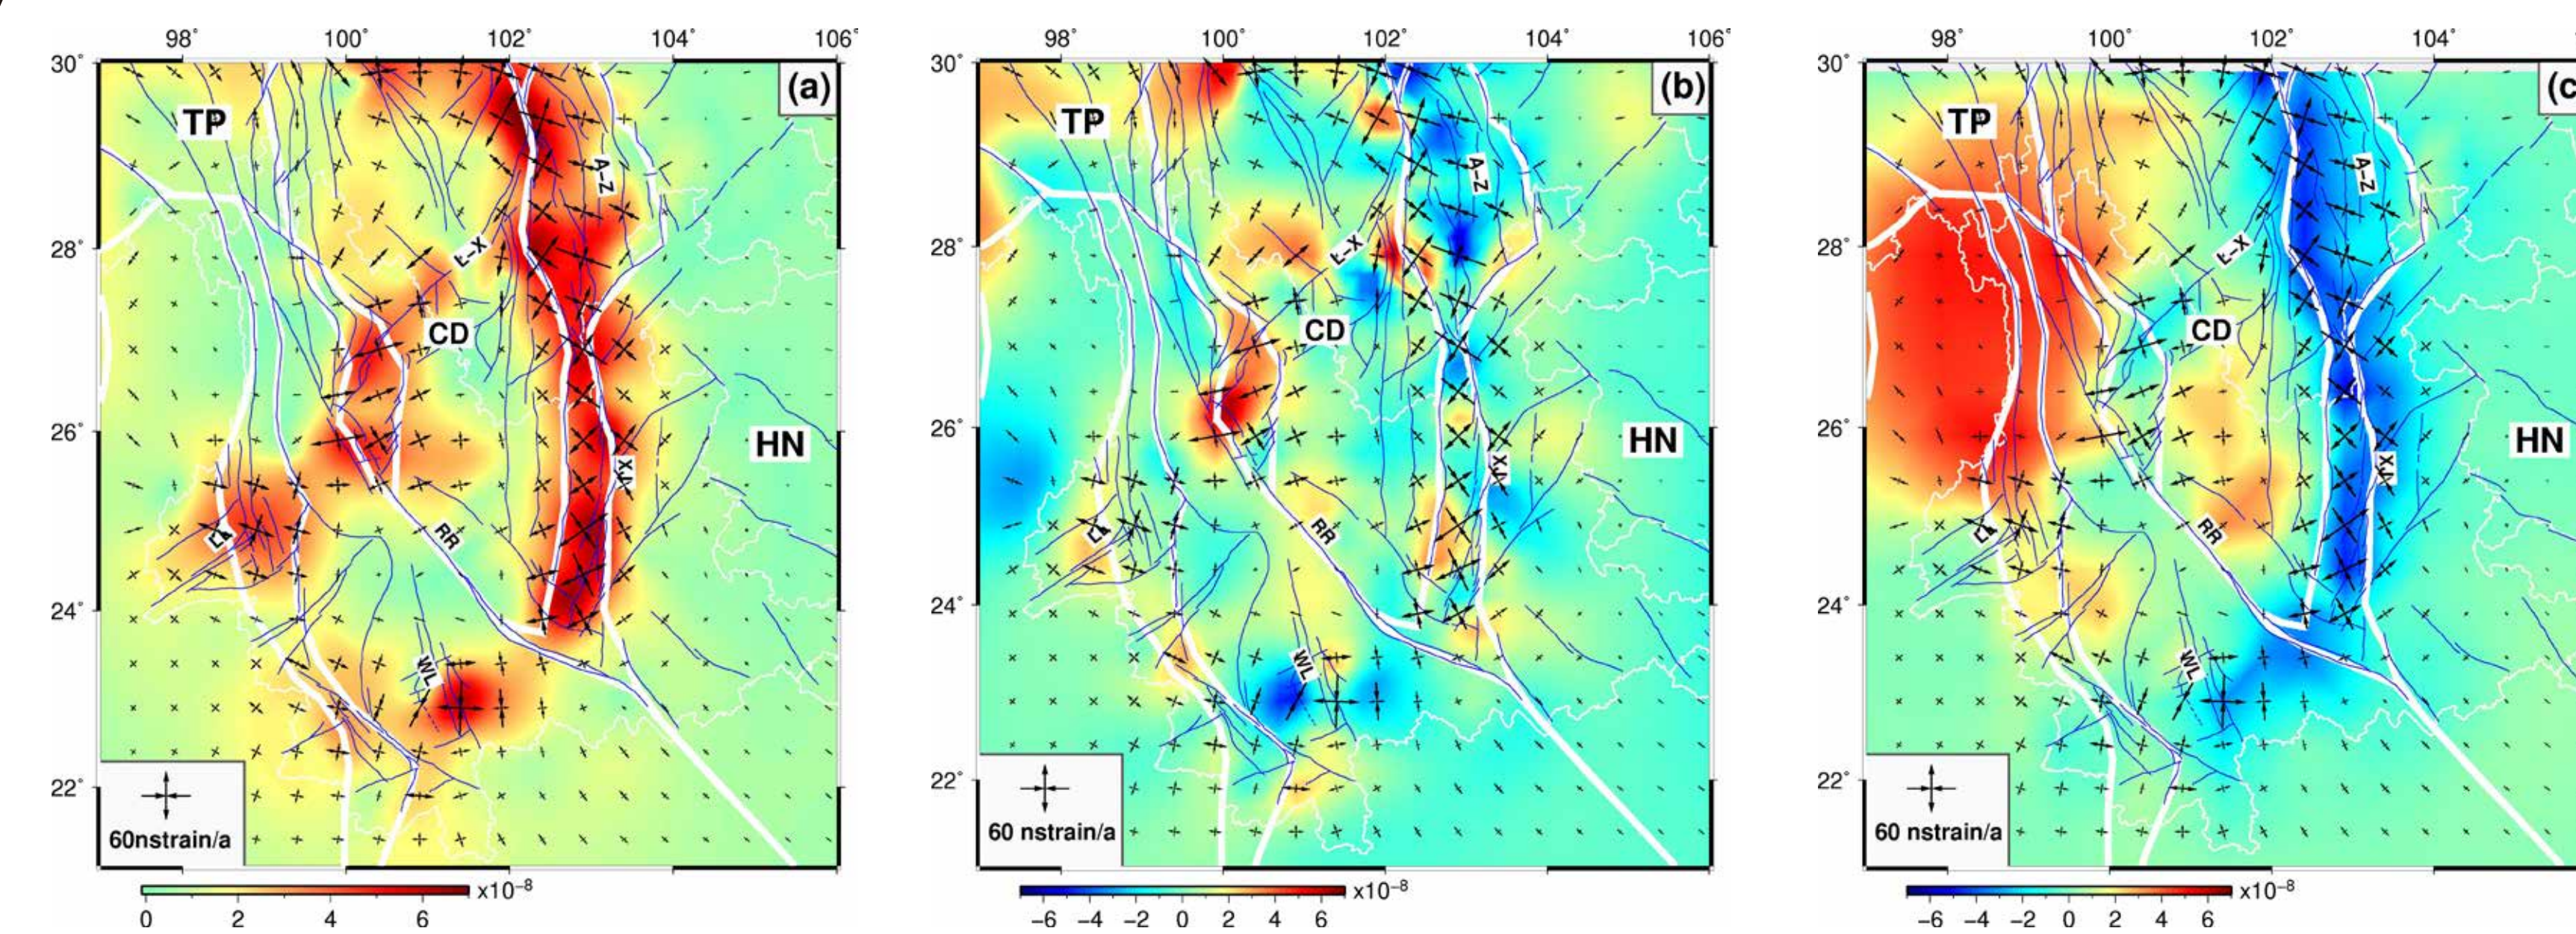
98° 100° 102° 104° 106°
30° 28° 26° 24° 22°
(a)
TP
A-Z
L-X
CD
HN
X-J
RR
LC
WL
60nstrain/a
0 2 4 6 x10$^{-8}$

98° 100° 102° 104° 106°
30° 28° 26° 24° 22°
(b)
TP
A-Z
L-X
CD
HN
X-J
RR
LC
WL
60 nstrain/a
−6 −4 −2 0 2 4 6 x10$^{-8}$

98° 100° 102° 104°
30° 28° 26° 24° 22°
(c
TP
A-Z
L-X
CD
HN
X-J
RR
LC
WL
60 nstrain/a
−6 −4 −2 0 2 4 6 x10$^{-8}$